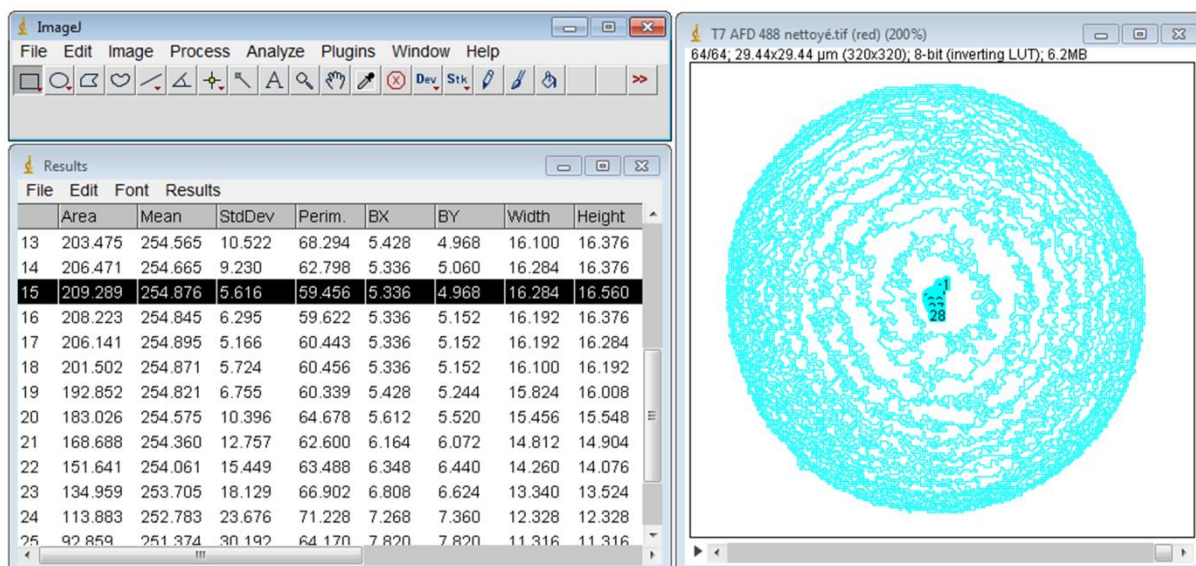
ImageJ
File Edit Image Process Analyze Plugins Window Help

Dev Stk >>

Results
File Edit Font Results

| | Area | Mean | StdDev | Perim. | BX | BY | Width | Height |
|---|---|---|---|---|---|---|---|---|
| 13 | 203.475 | 254.565 | 10.522 | 68.294 | 5.428 | 4.968 | 16.100 | 16.376 |
| 14 | 206.471 | 254.665 | 9.230 | 62.798 | 5.336 | 5.060 | 16.284 | 16.376 |
| 15 | 209.289 | 254.876 | 5.616 | 59.456 | 5.336 | 4.968 | 16.284 | 16.560 |
| 16 | 208.223 | 254.845 | 6.295 | 59.622 | 5.336 | 5.152 | 16.192 | 16.376 |
| 17 | 206.141 | 254.895 | 5.166 | 60.443 | 5.336 | 5.152 | 16.192 | 16.284 |
| 18 | 201.502 | 254.871 | 5.724 | 60.456 | 5.336 | 5.152 | 16.100 | 16.192 |
| 19 | 192.852 | 254.821 | 6.755 | 60.339 | 5.428 | 5.244 | 15.824 | 16.008 |
| 20 | 183.026 | 254.575 | 10.396 | 64.678 | 5.612 | 5.520 | 15.456 | 15.548 |
| 21 | 168.688 | 254.360 | 12.757 | 62.600 | 6.164 | 6.072 | 14.812 | 14.904 |
| 22 | 151.641 | 254.061 | 15.449 | 63.488 | 6.348 | 6.440 | 14.260 | 14.076 |
| 23 | 134.959 | 253.705 | 18.129 | 66.902 | 6.808 | 6.624 | 13.340 | 13.524 |
| 24 | 113.883 | 252.783 | 23.676 | 71.228 | 7.268 | 7.360 | 12.328 | 12.328 |
| 25 | 92.859 | 251.374 | 30.192 | 64.170 | 7.820 | 7.820 | 11.316 | 11.316 |

T7 AFD 488 nettoyé.tif (red) (200%)
64/64; 29.44x29.44 µm (320x320); 8-bit (inverting LUT); 6.2MB

1
28